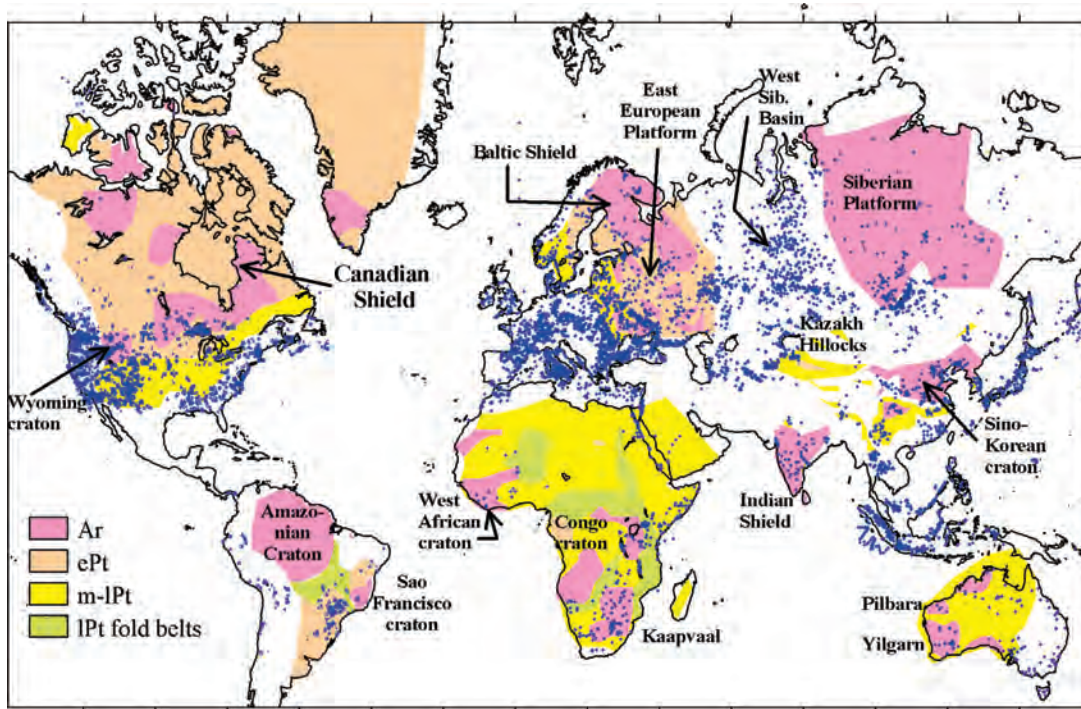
Baltic Shield

East European Platform

West Sib. Basin

Siberian Platform

Canadian Shield

Kazakh Hillocks

Wyoming craton

Sino-Korean craton

West African craton

Indian Shield

Amazonian Craton

Congo craton

Sao Francisco craton

Kaapvaal

Pilbara

Yilgarn

Ar

ePt

m-lPt

lPt fold belts